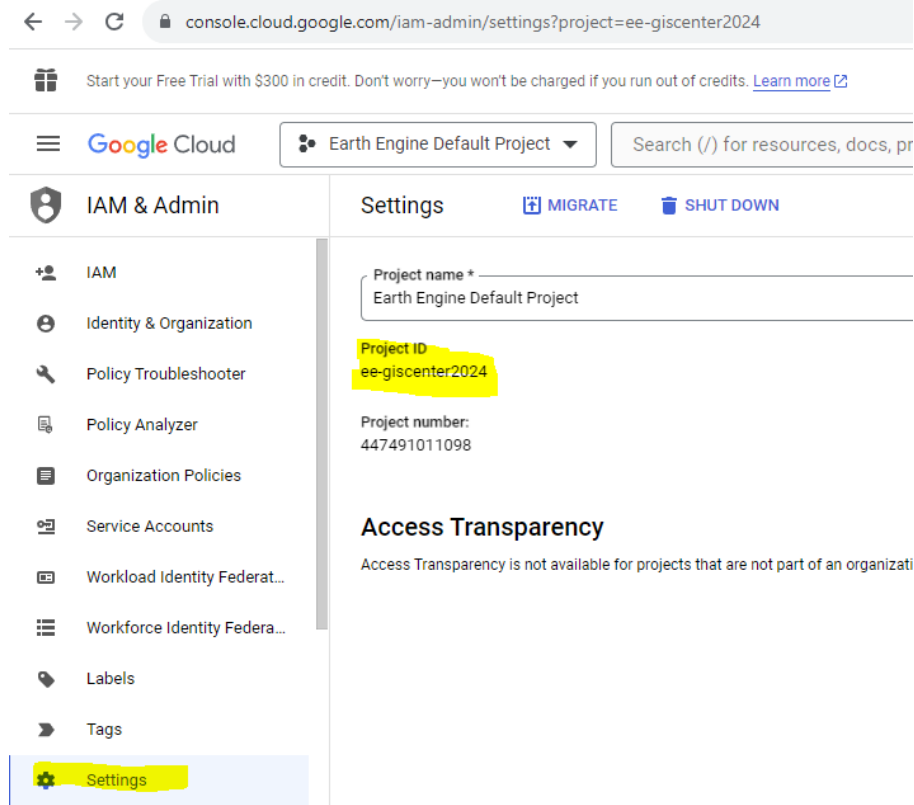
console.cloud.google.com/iam-admin/settings?project=ee-giscenter2024

Start your Free Trial with $300 in credit. Don't worry—you won't be charged if you run out of credits. Learn more

Google Cloud

Earth Engine Default Project

Search (/) for resources, docs, pr

IAM & Admin

Settings

MIGRATE

SHUT DOWN

IAM

Identity & Organization

Policy Troubleshooter

Policy Analyzer

Organization Policies

Service Accounts

Workload Identity Federat...

Workforce Identity Federa...

Labels

Tags

Settings

Project name *
Earth Engine Default Project

Project ID
ee-giscenter2024

Project number:
447491011098

Access Transparency

Access Transparency is not available for projects that are not part of an organizati